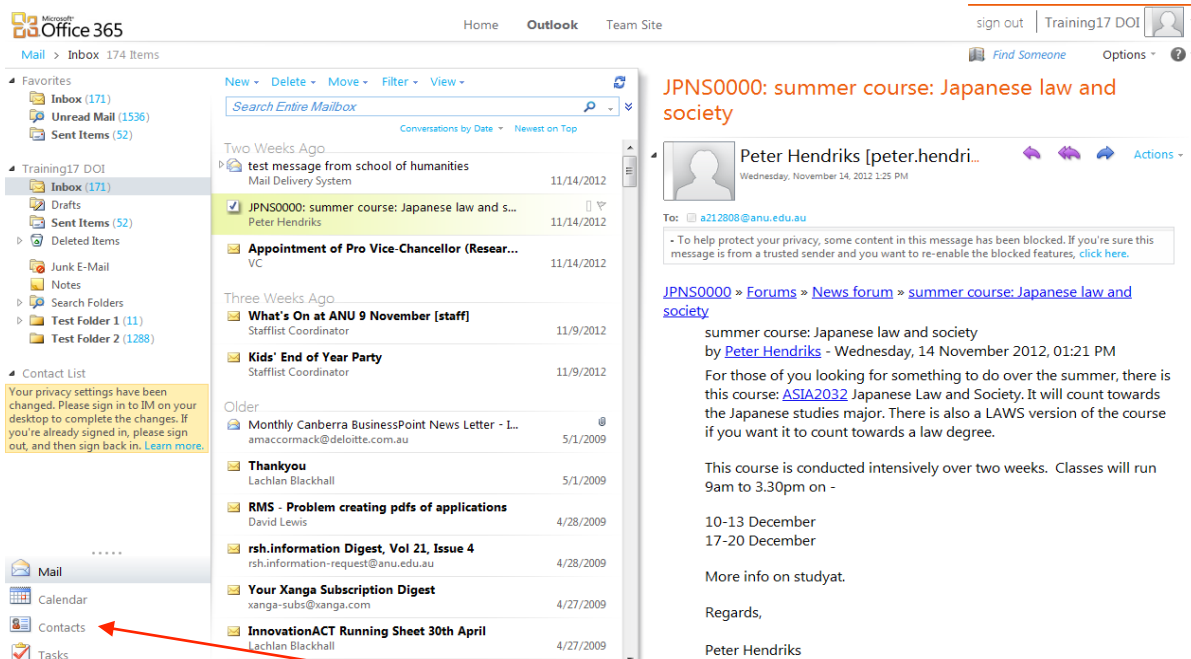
Microsoft Office 365

Home Outlook Team Site

sign out Training17 DOI

Mail > Inbox 174 Items

Find Someone Options ?

Favorites
Inbox (171)
Unread Mail (1536)
Sent Items (52)

Training17 DOI
Inbox (171)
Drafts
Sent Items (52)
Deleted Items
Junk E-Mail
Notes
Search Folders
Test Folder 1 (11)
Test Folder 2 (1288)

Contact List
Your privacy settings have been changed. Please sign in to IM on your desktop to complete the changes. If you're already signed in, please sign out, and then sign back in. Learn more.

Mail
Calendar
Contacts
Tasks

New Delete Move Filter View

Search Entire Mailbox

Conversations by Date Newest on Top

Two Weeks Ago
test message from school of humanities
Mail Delivery System 11/14/2012
JPNS0000: summer course: Japanese law and s...
Peter Hendriks 11/14/2012
Appointment of Pro Vice-Chancellor (Resear...
VC 11/14/2012

Three Weeks Ago
What's On at ANU 9 November [staff]
Stafflist Coordinator 11/9/2012
Kids' End of Year Party
Stafflist Coordinator 11/9/2012

Older
Monthly Canberra BusinessPoint News Letter - I...
amaccormack@deloitte.com.au 5/1/2009
Thankyou
Lachlan Blackhall 5/1/2009
RMS - Problem creating pdfs of applications
David Lewis 4/28/2009
rsh.information Digest, Vol 21, Issue 4
rsh.information-request@anu.edu.au 4/28/2009
Your Xanga Subscription Digest
xanga-subs@xanga.com 4/27/2009
InnovationACT Running Sheet 30th April
Lachlan Blackhall 4/27/2009

JPNS0000: summer course: Japanese law and society

Peter Hendriks [peter.hendri...
Wednesday, November 14, 2012 1:25 PM
Actions

To: a212808@anu.edu.au

- To help protect your privacy, some content in this message has been blocked. If you're sure this message is from a trusted sender and you want to re-enable the blocked features, click here.

JPNS0000 » Forums » News forum » summer course: Japanese law and society

summer course: Japanese law and society
by Peter Hendriks - Wednesday, 14 November 2012, 01:21 PM

For those of you looking for something to do over the summer, there is this course: ASIA2032 Japanese Law and Society. It will count towards the Japanese studies major. There is also a LAWS version of the course if you want it to count towards a law degree.

This course is conducted intensively over two weeks. Classes will run 9am to 3.30pm on -

10-13 December
17-20 December

More info on studyat.

Regards,

Peter Hendriks